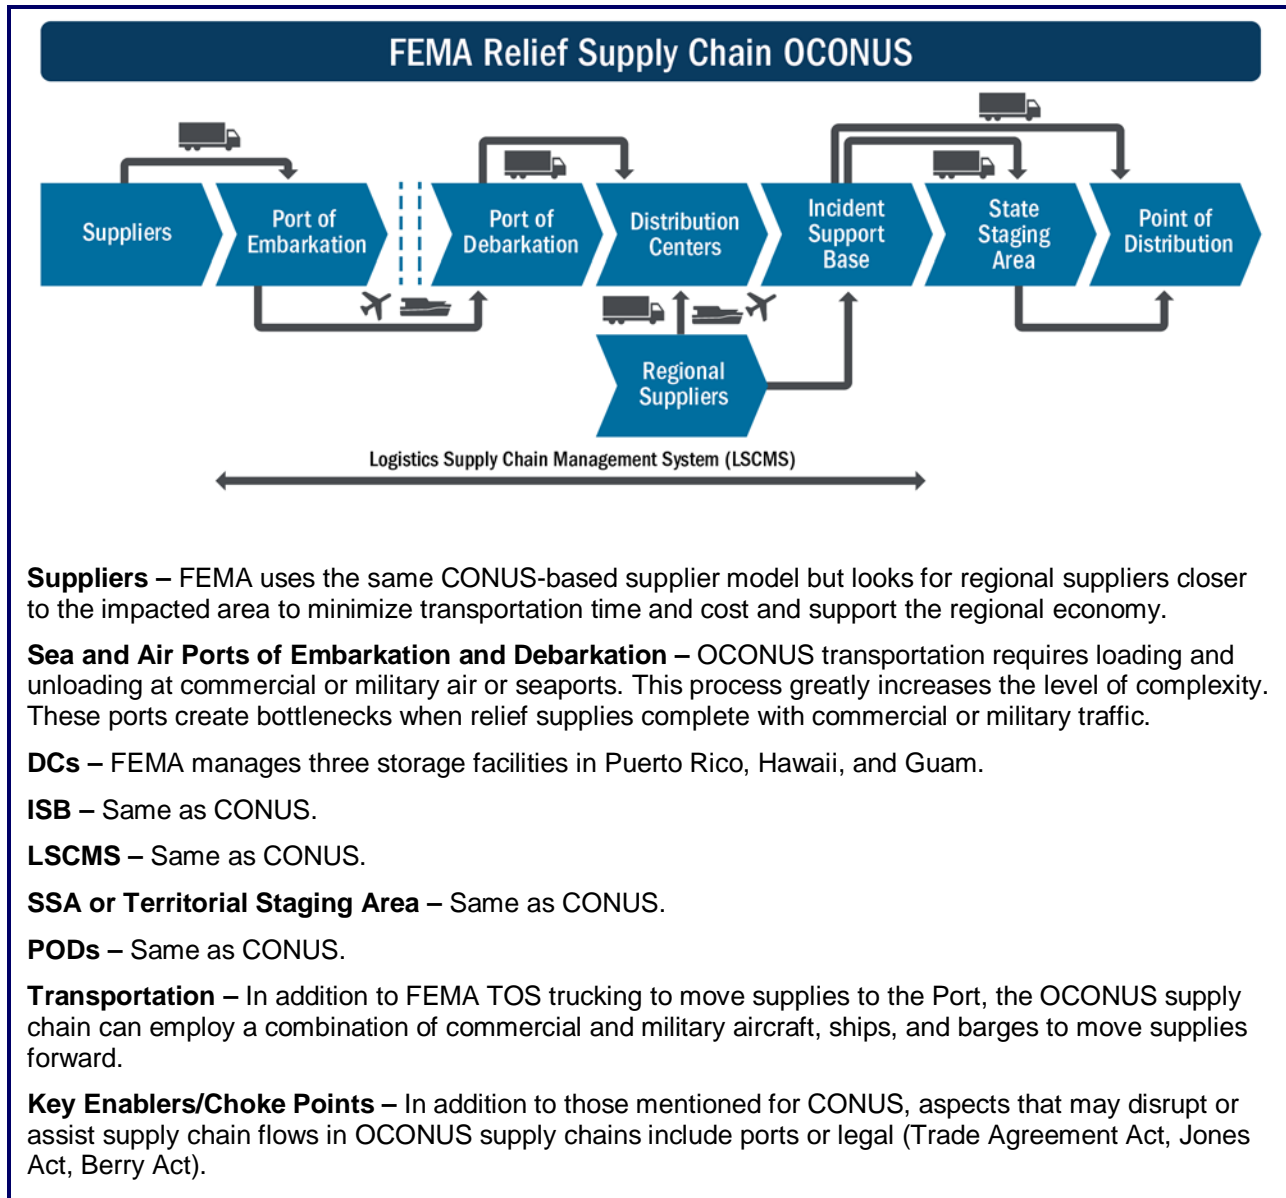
FEMA Relief Supply Chain OCONUS

Suppliers

Port of Embarkation

Port of Debarkation

Distribution Centers

Incident Support Base

State Staging Area

Point of Distribution

Regional Suppliers

Logistics Supply Chain Management System (LSCMS)

**Suppliers –** FEMA uses the same CONUS-based supplier model but looks for regional suppliers closer to the impacted area to minimize transportation time and cost and support the regional economy.

**Sea and Air Ports of Embarkation and Debarkation –** OCONUS transportation requires loading and unloading at commercial or military air or seaports. This process greatly increases the level of complexity. These ports create bottlenecks when relief supplies complete with commercial or military traffic.

**DCs –** FEMA manages three storage facilities in Puerto Rico, Hawaii, and Guam.

**ISB –** Same as CONUS.

**LSCMS –** Same as CONUS.

**SSA or Territorial Staging Area –** Same as CONUS.

**PODs –** Same as CONUS.

**Transportation –** In addition to FEMA TOS trucking to move supplies to the Port, the OCONUS supply chain can employ a combination of commercial and military aircraft, ships, and barges to move supplies forward.

**Key Enablers/Choke Points –** In addition to those mentioned for CONUS, aspects that may disrupt or assist supply chain flows in OCONUS supply chains include ports or legal (Trade Agreement Act, Jones Act, Berry Act).